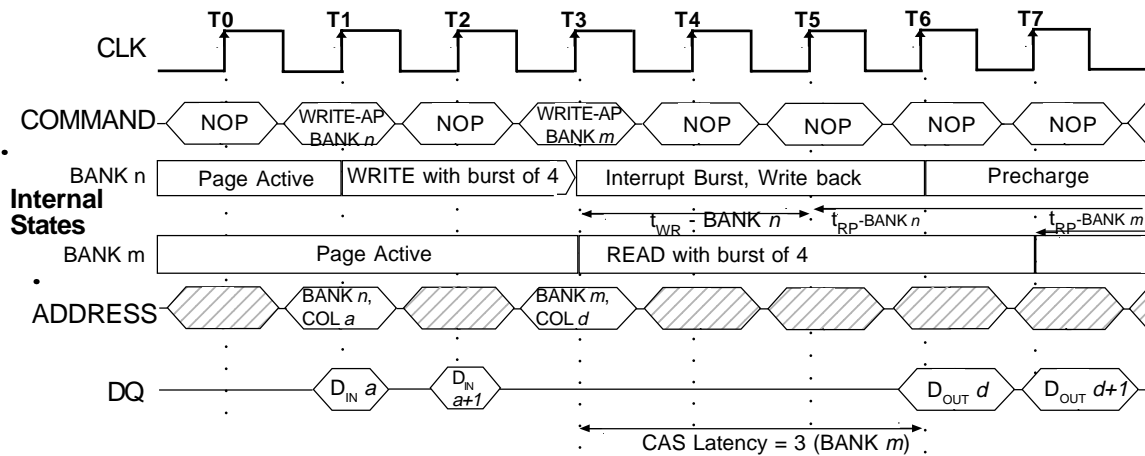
T0 T1 T2 T3 T4 T5 T6 T7

CLK

COMMAND NOP WRITE-AP BANK $n$ NOP WRITE-AP BANK $m$ NOP NOP NOP NOP

Internal States

BANK n Page Active WRITE with burst of 4 Interrupt Burst, Write back Precharge

$t_{WR}$ - BANK $n$ $t_{RP}$-BANK $n$ $t_{RP}$-BANK $m$

BANK m Page Active READ with burst of 4

ADDRESS BANK $n$, COL $a$ BANK $m$, COL $d$

DQ $D_{IN}$ $a$ $D_{IN}$ $a+1$ $D_{OUT}$ $d$ $D_{OUT}$ $d+1$

CAS Latency = 3 (BANK $m$)